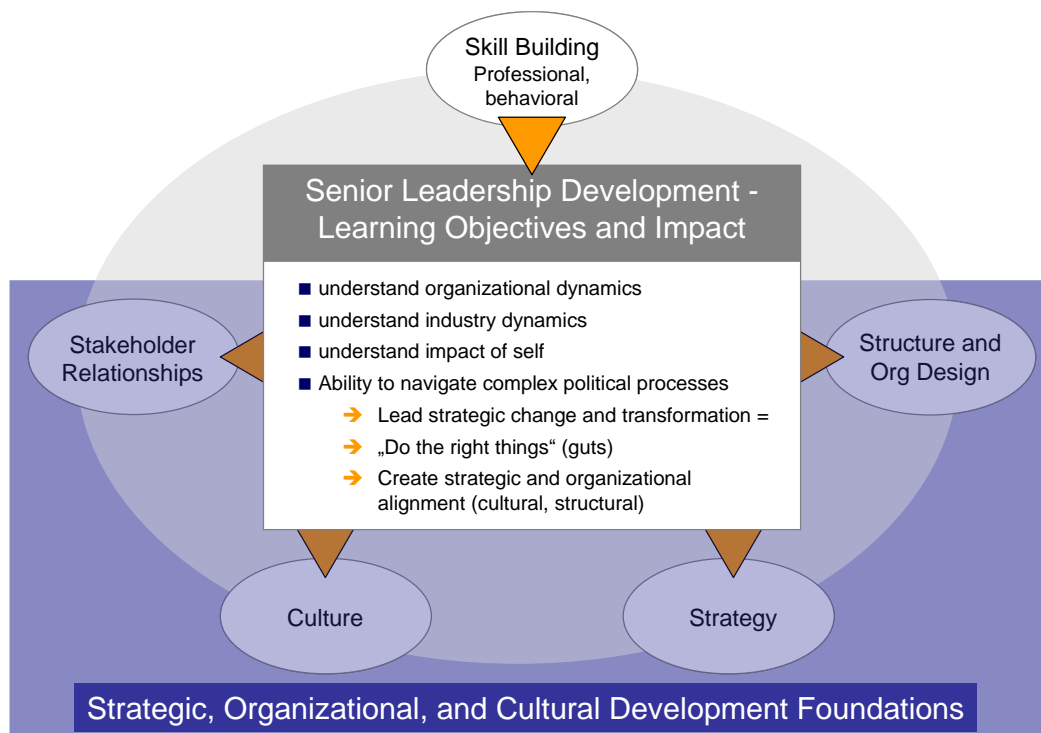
Skill Building
Professional, behavioral

Senior Leadership Development - Learning Objectives and Impact

■ understand organizational dynamics
■ understand industry dynamics
■ understand impact of self
■ Ability to navigate complex political processes
➔ Lead strategic change and transformation =
➔ „Do the right things“ (guts)
➔ Create strategic and organizational alignment (cultural, structural)

Stakeholder Relationships

Structure and Org Design

Culture

Strategy

Strategic, Organizational, and Cultural Development Foundations